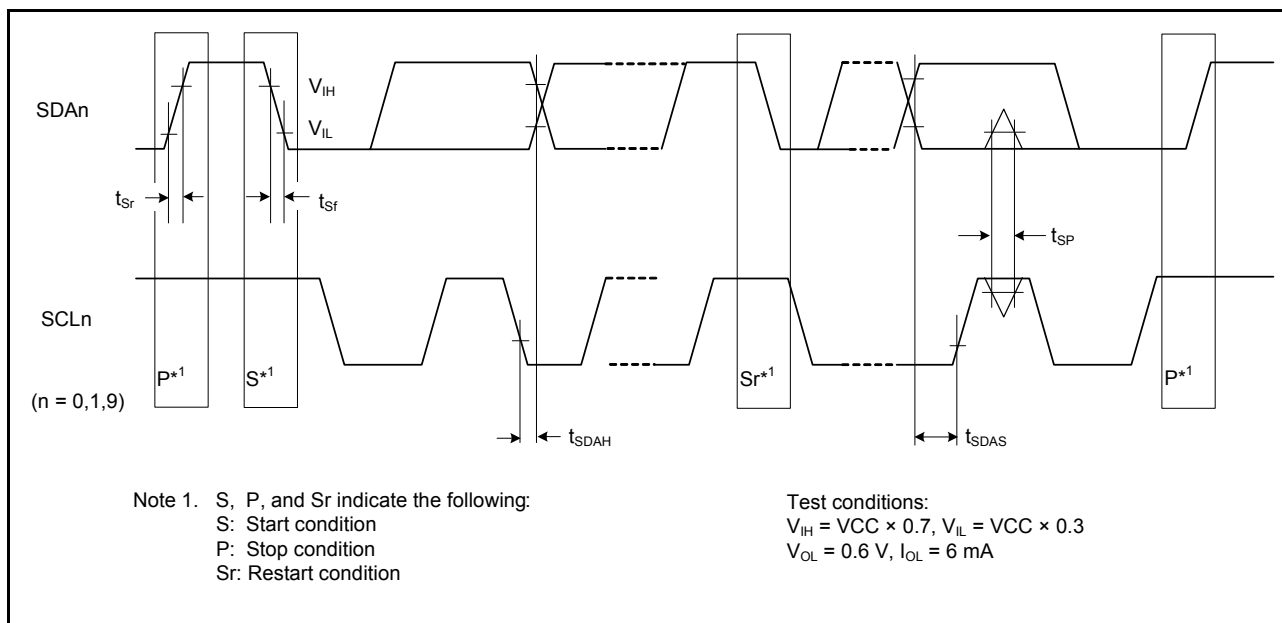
SDAn

$V_{IH}$

$V_{IL}$

$t_{Sr}$

$t_{Sf}$

$t_{SP}$

SCLn

(n = 0,1,9)

P*$^1$

S*$^1$

Sr*$^1$

P*$^1$

$t_{SDAH}$

$t_{SDAS}$

Note 1. S, P, and Sr indicate the following:
S: Start condition
P: Stop condition
Sr: Restart condition

Test conditions:
$V_{IH}$ = VCC × 0.7, $V_{IL}$ = VCC × 0.3
$V_{OL}$ = 0.6 V, $I_{OL}$ = 6 mA